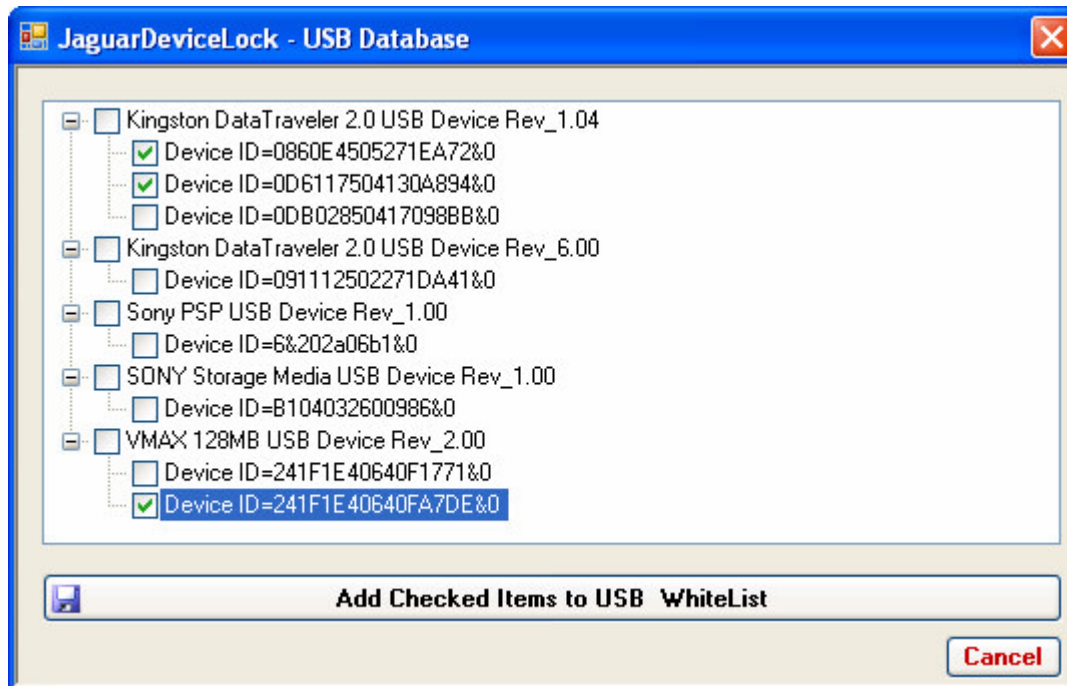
JaguarDeviceLock - USB Database

Kingston DataTraveler 2.0 USB Device Rev_1.04
Device ID=0860E4505271EA72&0
Device ID=0D6117504130A894&0
Device ID=0DB02850417098BB&0
Kingston DataTraveler 2.0 USB Device Rev_6.00
Device ID=091112502271DA41&0
Sony PSP USB Device Rev_1.00
Device ID=6&202a06b1&0
SONY Storage Media USB Device Rev_1.00
Device ID=B1040326009986&0
VMAX 128MB USB Device Rev_2.00
Device ID=241F1E40640F1771&0
Device ID=241F1E40640FA7DE&0

Add Checked Items to USB WhiteList

Cancel